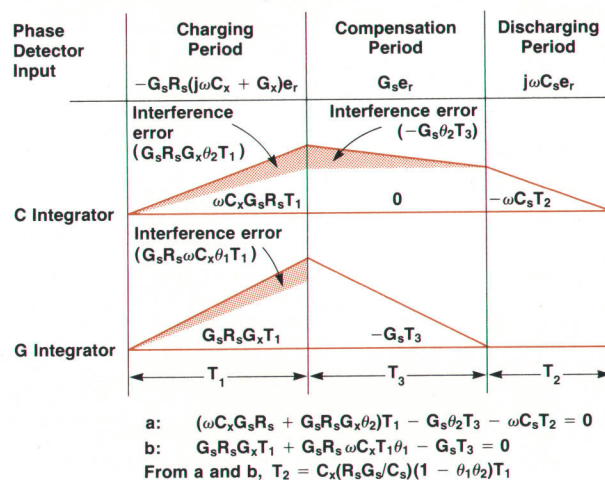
| Phase Detector Input | Charging Period | Compensation Period | Discharging Period |
|---|---|---|---|
| | $-G_sR_s(j\omega C_x + G_x)e_r$ | $G_se_r$ | $j\omega C_se_r$ |

Interference error ($G_sR_sG_x\theta_2T_1$)

Interference error ($-G_s\theta_2T_3$)

C Integrator

$\omega C_xG_sR_sT_1$

0

$-\omega C_sT_2$

Interference error ($G_sR_s\omega C_x\theta_1T_1$)

G Integrator

$G_sR_sG_xT_1$

$-G_sT_3$

$T_1$

$T_3$

$T_2$

a: $(\omega C_xG_sR_s + G_sR_sG_x\theta_2)T_1 - G_s\theta_2T_3 - \omega C_sT_2 = 0$

b: $G_sR_sG_xT_1 + G_sR_s\omega C_xT_1\theta_1 - G_sT_3 = 0$

From a and b, $T_2 = C_x(R_sG_s/C_s)(1 - \theta_1\theta_2)T_1$